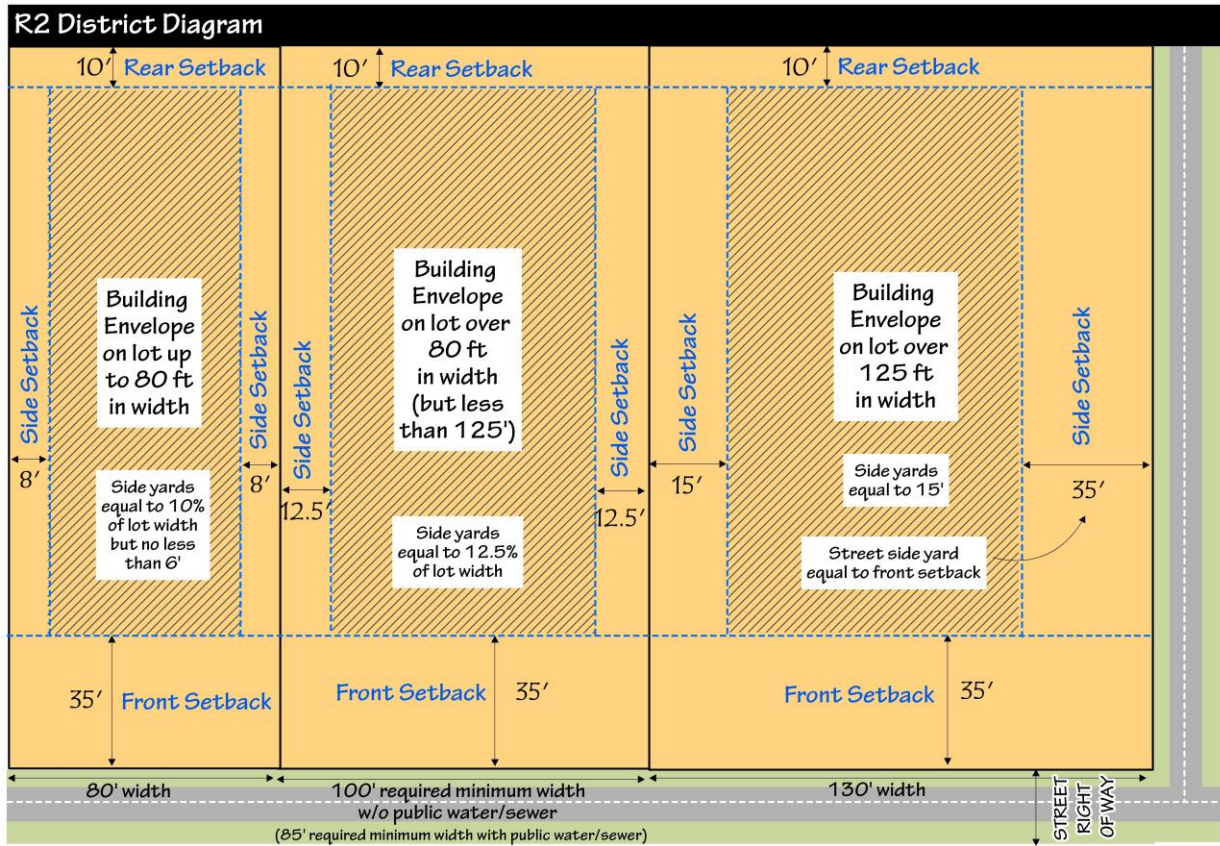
R2 District Diagram

10′ Rear Setback

10′ Rear Setback

10′ Rear Setback

Side Setback

Building Envelope on lot up to 80 ft in width

Side Setback

8′

8′

Side yards equal to 10% of lot width but no less than 6′

35′ Front Setback

Side Setback

Building Envelope on lot over 80 ft in width (but less than 125′)

Side Setback

12.5′

12.5′

Side yards equal to 12.5% of lot width

Front Setback 35′

Side Setback

Building Envelope on lot over 125 ft in width

Side Setback

15′

Side yards equal to 15′

35′

Street side yard equal to front setback

Front Setback 35′

80′ width

100′ required minimum width w/o public water/sewer

(85′ required minimum width with public water/sewer)

130′ width

STREET RIGHT OF WAY